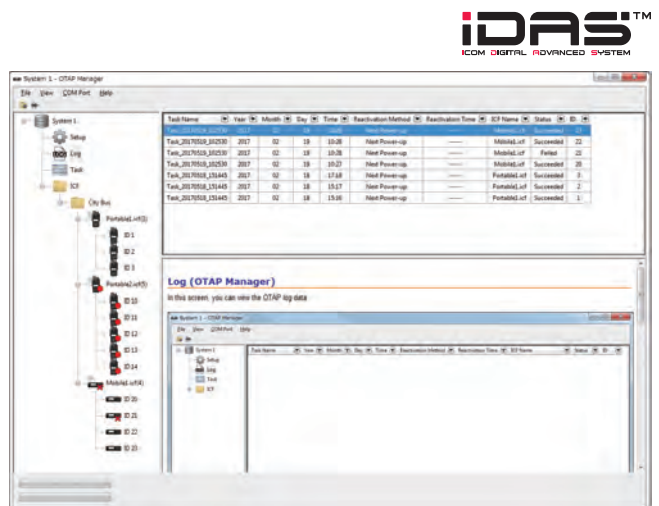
IDAS™
ICOM DIGITAL ADVANCED SYSTEM

System 1 - OTAP Manager

File View COM Port Help

System 1
Setup
Log
Task
ICF
City Bus
Portable1.icf(3)
ID 1
ID 2
ID 3
Portable2.icf(5)
ID 10
ID 11
ID 12
ID 13
ID 14
Mobile1.icf(4)
ID 20
ID 21
ID 22
ID 23

| Task Name | Year | Month | Day | Time | Reactivation Method | Reactivation Time | ICF Name | Status | ID |
|---|---|---|---|---|---|---|---|---|---|
| Task_20170518_102530 | 2017 | 02 | 18 | 10:28 | Next Power-up | ------ | Mobile1.icf | Succeeded | 23 |
| Task_20170518_102530 | 2017 | 02 | 18 | 10:28 | Next Power-up | ------ | Mobile1.icf | Succeeded | 22 |
| Task_20170518_102530 | 2017 | 02 | 18 | 10:28 | Next Power-up | ------ | Mobile1.icf | Failed | 21 |
| Task_20170518_102530 | 2017 | 02 | 18 | 10:27 | Next Power-up | ------ | Mobile1.icf | Succeeded | 20 |
| Task_20170518_151445 | 2017 | 02 | 18 | 17:18 | Next Power-up | ------ | Portable1.icf | Succeeded | 3 |
| Task_20170518_151445 | 2017 | 02 | 18 | 15:17 | Next Power-up | ------ | Portable1.icf | Succeeded | 2 |
| Task_20170518_151445 | 2017 | 02 | 18 | 15:16 | Next Power-up | ------ | Portable1.icf | Succeeded | 1 |

Log (OTAP Manager)
In this screen, you can view the OTAP log data.

System 1 - OTAP Manager
File View COM Port Help
System 1
Setup
Log
Task
ICF

| Task Name | Year | Month | Day | Time | Reactivation Method | Reactivation Time | ICF Name | Status | ID |
|---|---|---|---|---|---|---|---|---|---|